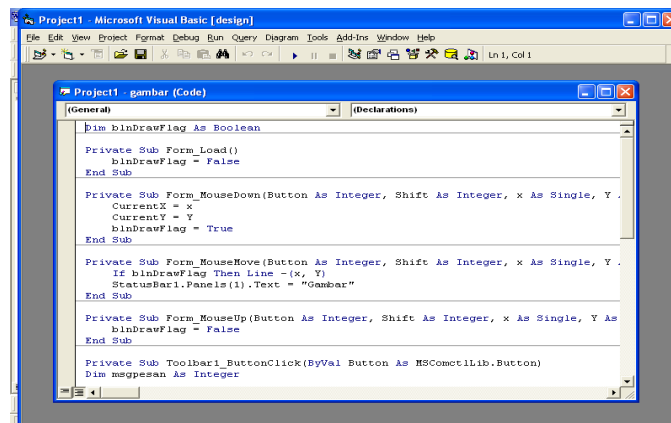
Project1 - Microsoft Visual Basic [design]

File Edit View Project Format Debug Run Query Diagram Tools Add-Ins Window Help

Ln 1, Col 1

Project1 - gambar (Code)

(General)

(Declarations)

Dim blnDrawFlag As Boolean

Private Sub Form_Load()
blnDrawFlag = False
End Sub

Private Sub Form_MouseDown(Button As Integer, Shift As Integer, x As Single, Y
CurrentX = x
CurrentY = Y
blnDrawFlag = True
End Sub

Private Sub Form_MouseMove(Button As Integer, Shift As Integer, x As Single, Y
If blnDrawFlag Then Line -(x, Y)
StatusBar1.Panels(1).Text = "Gambar"
End Sub

Private Sub Form_MouseUp(Button As Integer, Shift As Integer, x As Single, Y As
blnDrawFlag = False
End Sub

Private Sub Toolbar1_ButtonClick(ByVal Button As MSComctlLib.Button)
Dim msgpesan As Integer